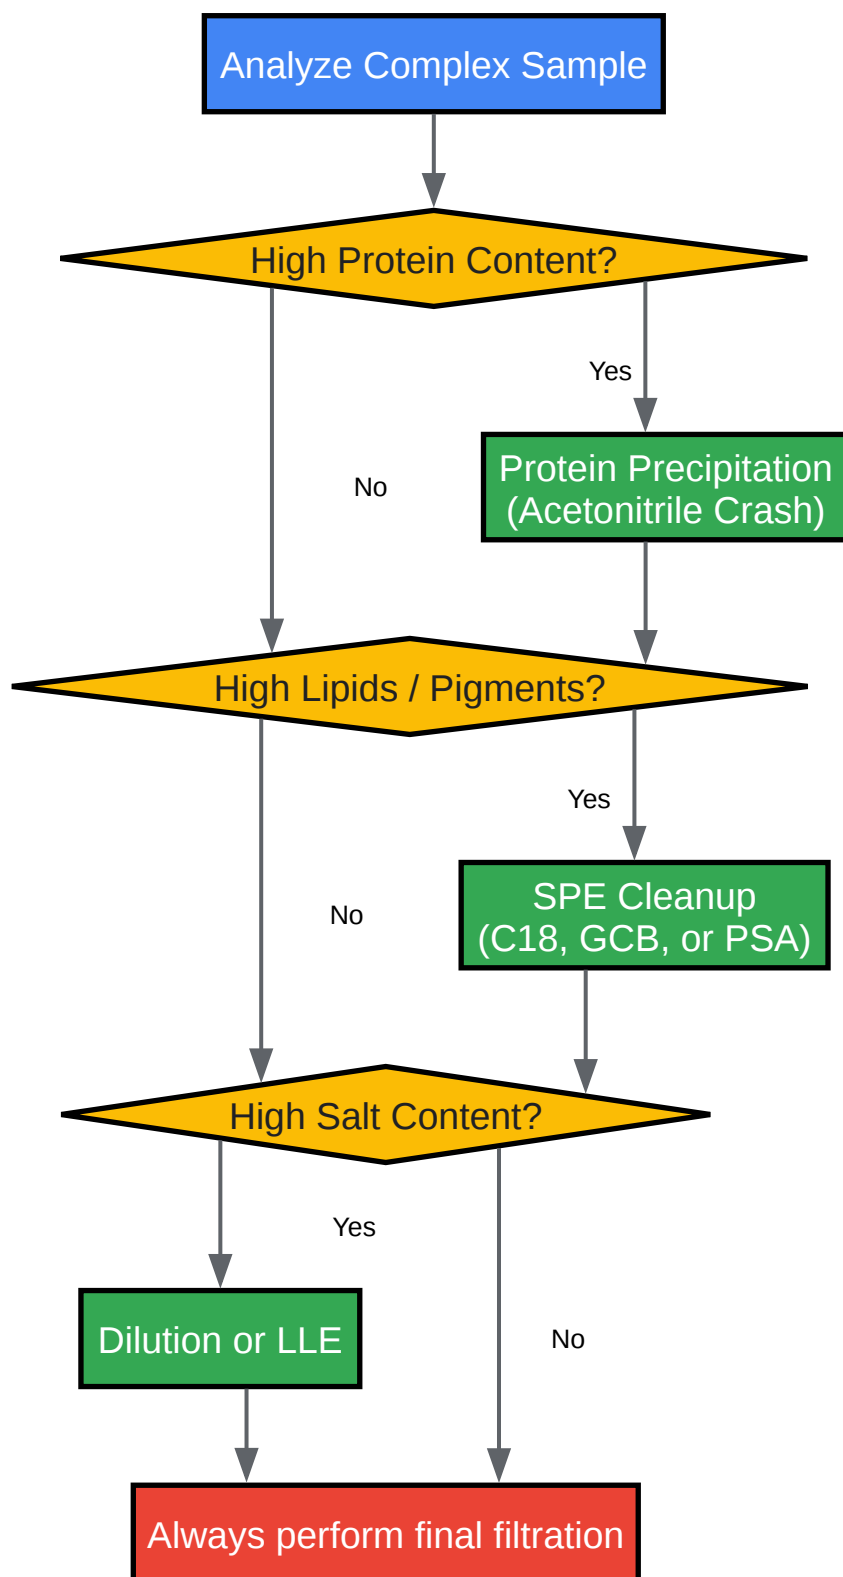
Analyze Complex Sample

High Protein Content?

Yes

Protein Precipitation (Acetonitrile Crash)

No

High Lipids / Pigments?

Yes

SPE Cleanup (C18, GCB, or PSA)

No

High Salt Content?

Yes

Dilution or LLE

No

Always perform final filtration